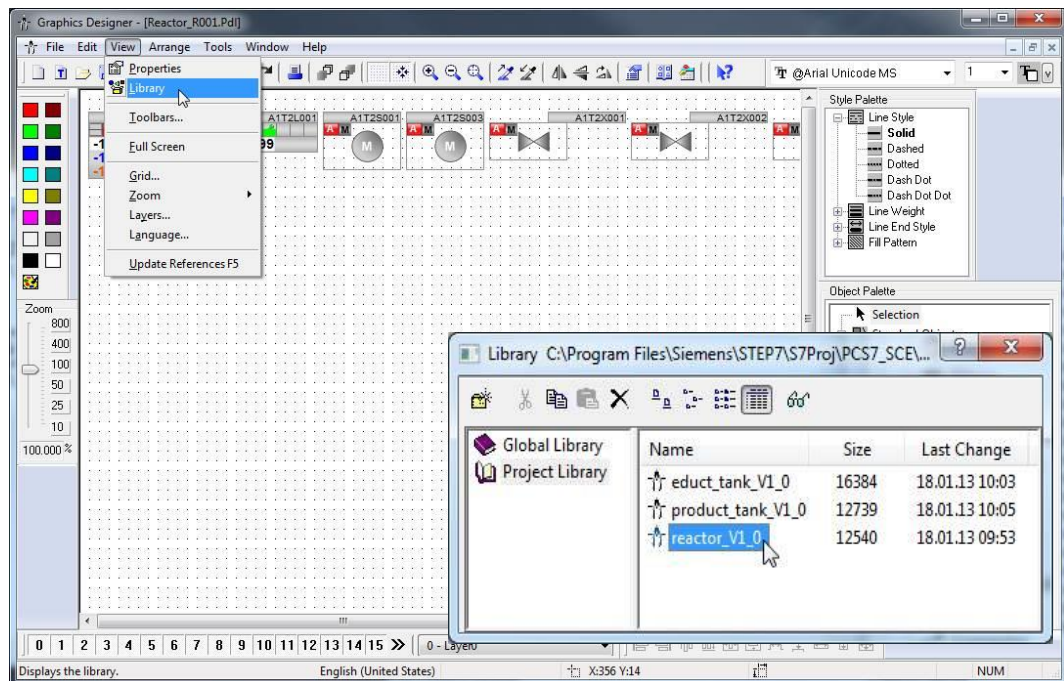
Graphics Designer - [Reactor_R001.Pdl]

File Edit View Arrange Tools Window Help

Properties
Library
Toolbars...
Full Screen
Grid...
Zoom
Layers...
Language...
Update References F5

@Arial Unicode MS 1

A1T2L001 A1T2S001 A1T2S003 A1T2X001 A1T2X002

A M A M A M A M A M

M M

99

Zoom
800
400
100
50
25
10
100.000 %

Style Palette
Line Style
Solid
Dashed
Dotted
Dash Dot
Dash Dot Dot
Line Weight
Line End Style
Fill Pattern

Object Palette
Selection

Library C:\Program Files\Siemens\STEP7\S7Proj\PCS7_SCE\...

Global Library
Project Library

| Name | Size | Last Change |
|---|---|---|
| educt_tank_V1_0 | 16384 | 18.01.13 10:03 |
| product_tank_V1_0 | 12739 | 18.01.13 10:05 |
| reactor_V1_0 | 12540 | 18.01.13 09:53 |

0 1 2 3 4 5 6 7 8 9 10 11 12 13 14 15 » 0 - Layer0

Displays the library. English (United States) X:356 Y:14 NUM